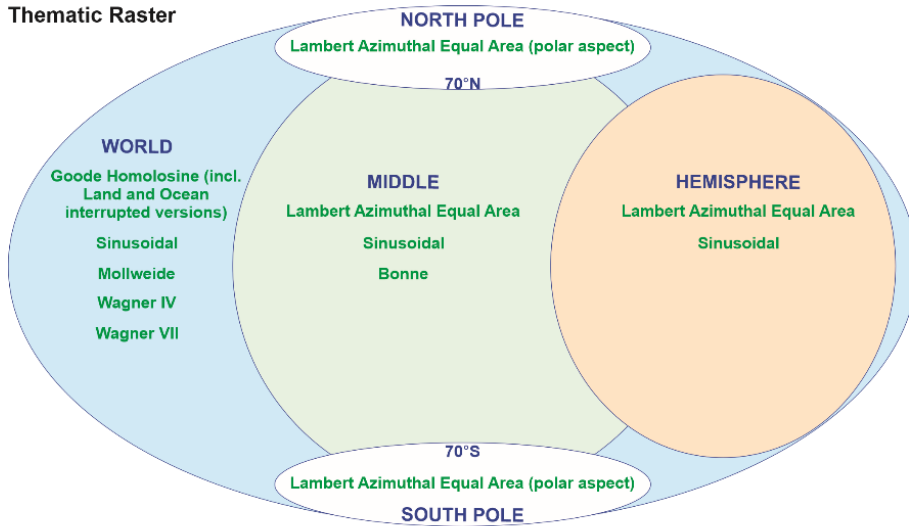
Thematic Raster

NORTH POLE

Lambert Azimuthal Equal Area (polar aspect)

70°N

WORLD

Goode Homolosine (incl. Land and Ocean interrupted versions)

Sinusoidal

Mollweide

Wagner IV

Wagner VII

MIDDLE

Lambert Azimuthal Equal Area

Sinusoidal

Bonne

HEMISPHERE

Lambert Azimuthal Equal Area

Sinusoidal

70°S

Lambert Azimuthal Equal Area (polar aspect)

SOUTH POLE